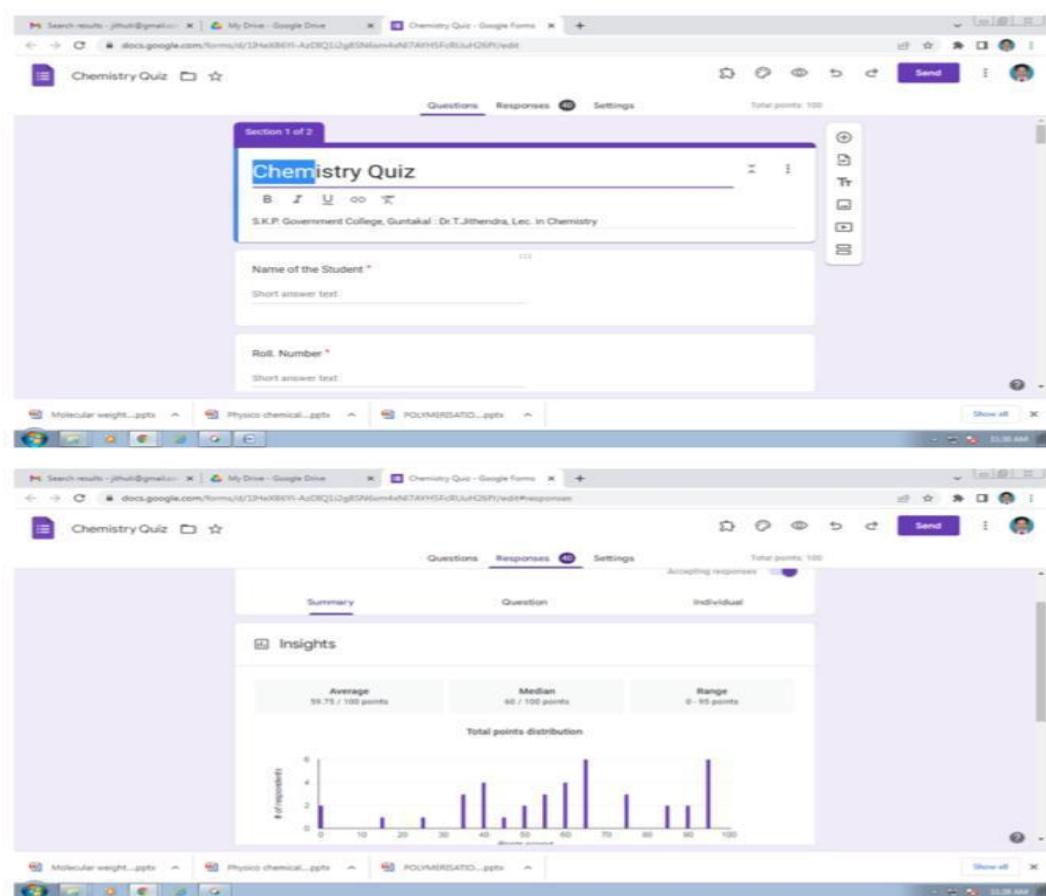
Search results - jithu@gmail.com | My Drive - Google Drive | Chemistry Quiz - Google Forms

docs.google.com/forms/d/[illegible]/edit

Chemistry Quiz

Send

Questions Responses 40 Settings

Total points: 100

Section 1 of 2

Chemistry Quiz

B I U

S.K.P. Government College, Guntakal : Dr.T.Jithendra, Lec. in Chemistry

Name of the Student *

Short answer text

Roll. Number *

Short answer text

Molecular weight....pptx | Physico chemical....pptx | POLYMERISATIO....pptx

Show all

Search results - jithu@gmail.com | My Drive - Google Drive | Chemistry Quiz - Google Forms

docs.google.com/forms/d/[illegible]/edit#responses

Chemistry Quiz

Send

Questions Responses 40 Settings

Total points: 100

Accepting responses

Summary Question Individual

Insights

| Average | Median | Range |
|---|---|---|
| 59.75 / 100 points | 60 / 100 points | 0 - 95 points |

Total points distribution

# of respondents

6
4
2
0

0 10 20 30 40 50 60 70 80 90 100

Points scored

Molecular weight....pptx | Physico chemical....pptx | POLYMERISATIO....pptx

Show all